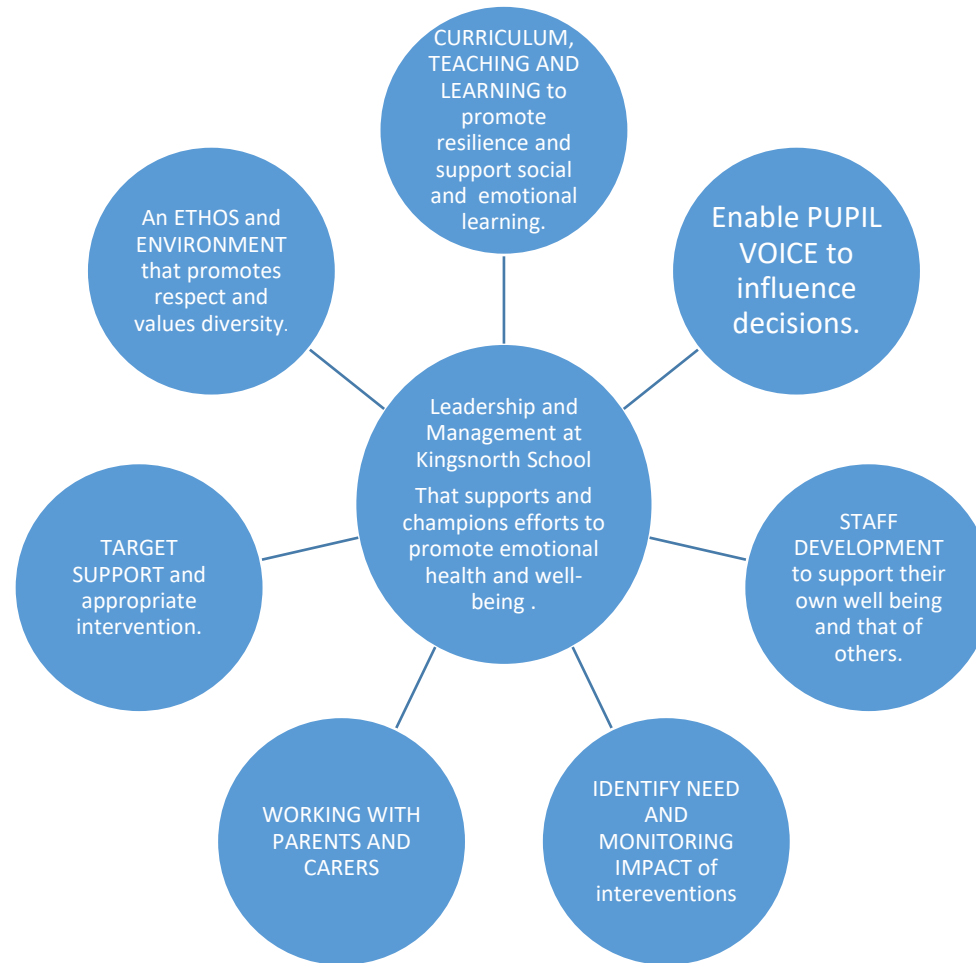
CURRICULUM, TEACHING AND LEARNING to promote resilience and support social and emotional learning.

An ETHOS and ENVIRONMENT that promotes respect and values diversity.

Enable PUPIL VOICE to influence decisions.

Leadership and Management at Kingsnorth School

That supports and champions efforts to promote emotional health and well-being .

TARGET SUPPORT and appropriate intervention.

STAFF DEVELOPMENT to support their own well being and that of others.

WORKING WITH PARENTS AND CARERS

IDENTIFY NEED AND MONITORING IMPACT of intereventions